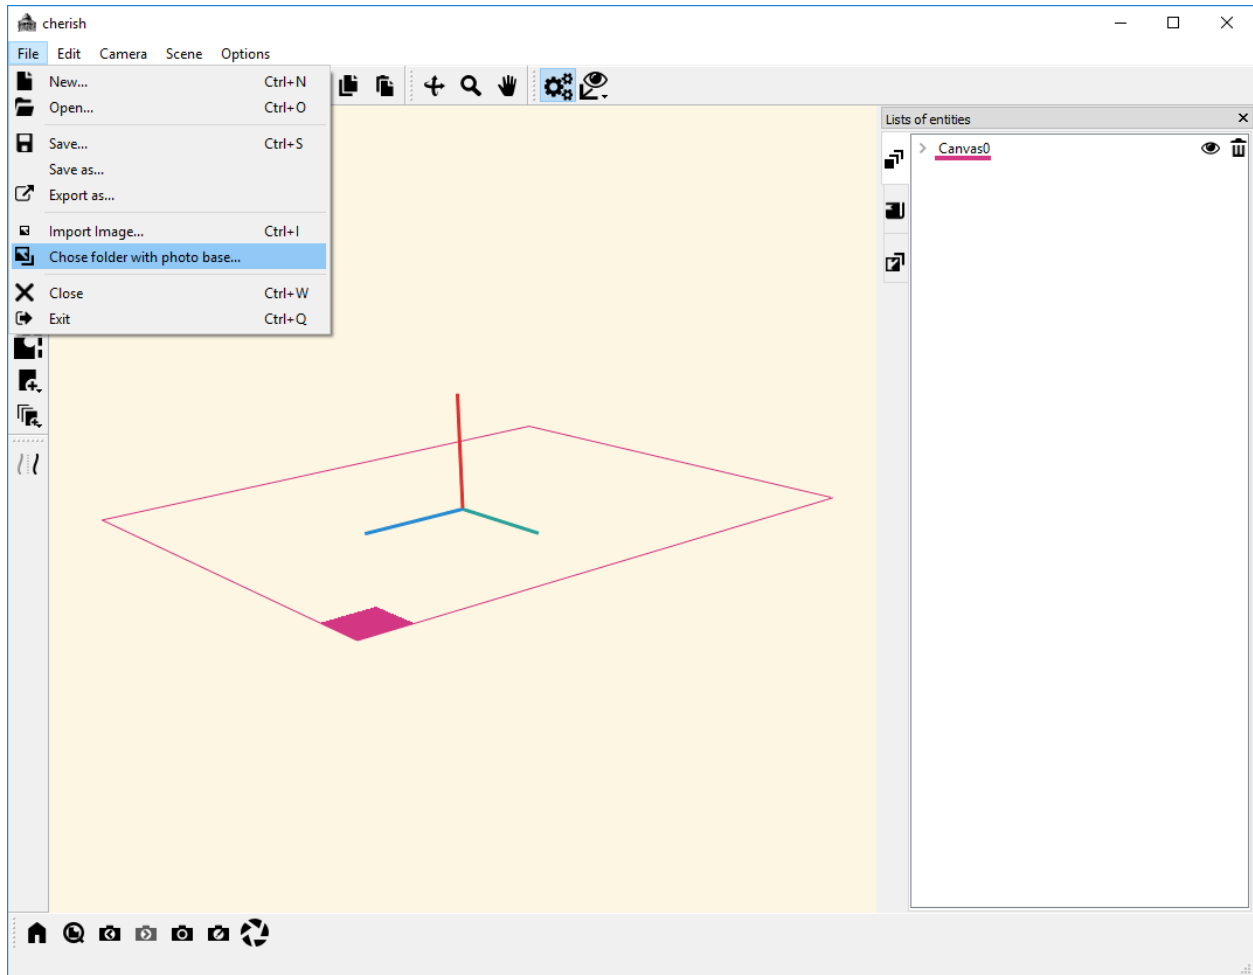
cherish

File Edit Camera Scene Options

New... Ctrl+N
Open... Ctrl+O
Save... Ctrl+S
Save as...
Export as...
Import Image... Ctrl+I
Chose folder with photo base...
Close Ctrl+W
Exit Ctrl+Q

Lists of entities

Canvas0